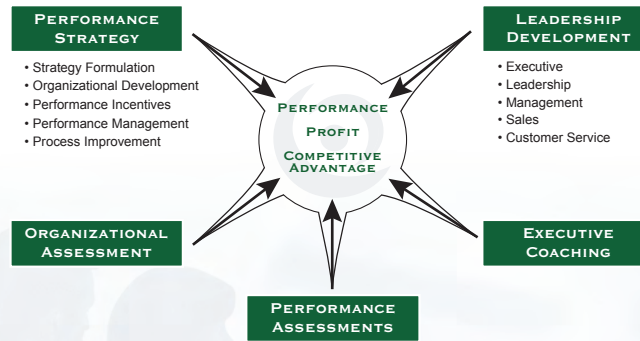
Performance Strategy

• Strategy Formulation
• Organizational Development
• Performance Incentives
• Performance Management
• Process Improvement

Leadership Development

• Executive
• Leadership
• Management
• Sales
• Customer Service

Performance
Profit
Competitive Advantage

Organizational Assessment

Executive Coaching

Performance Assessments